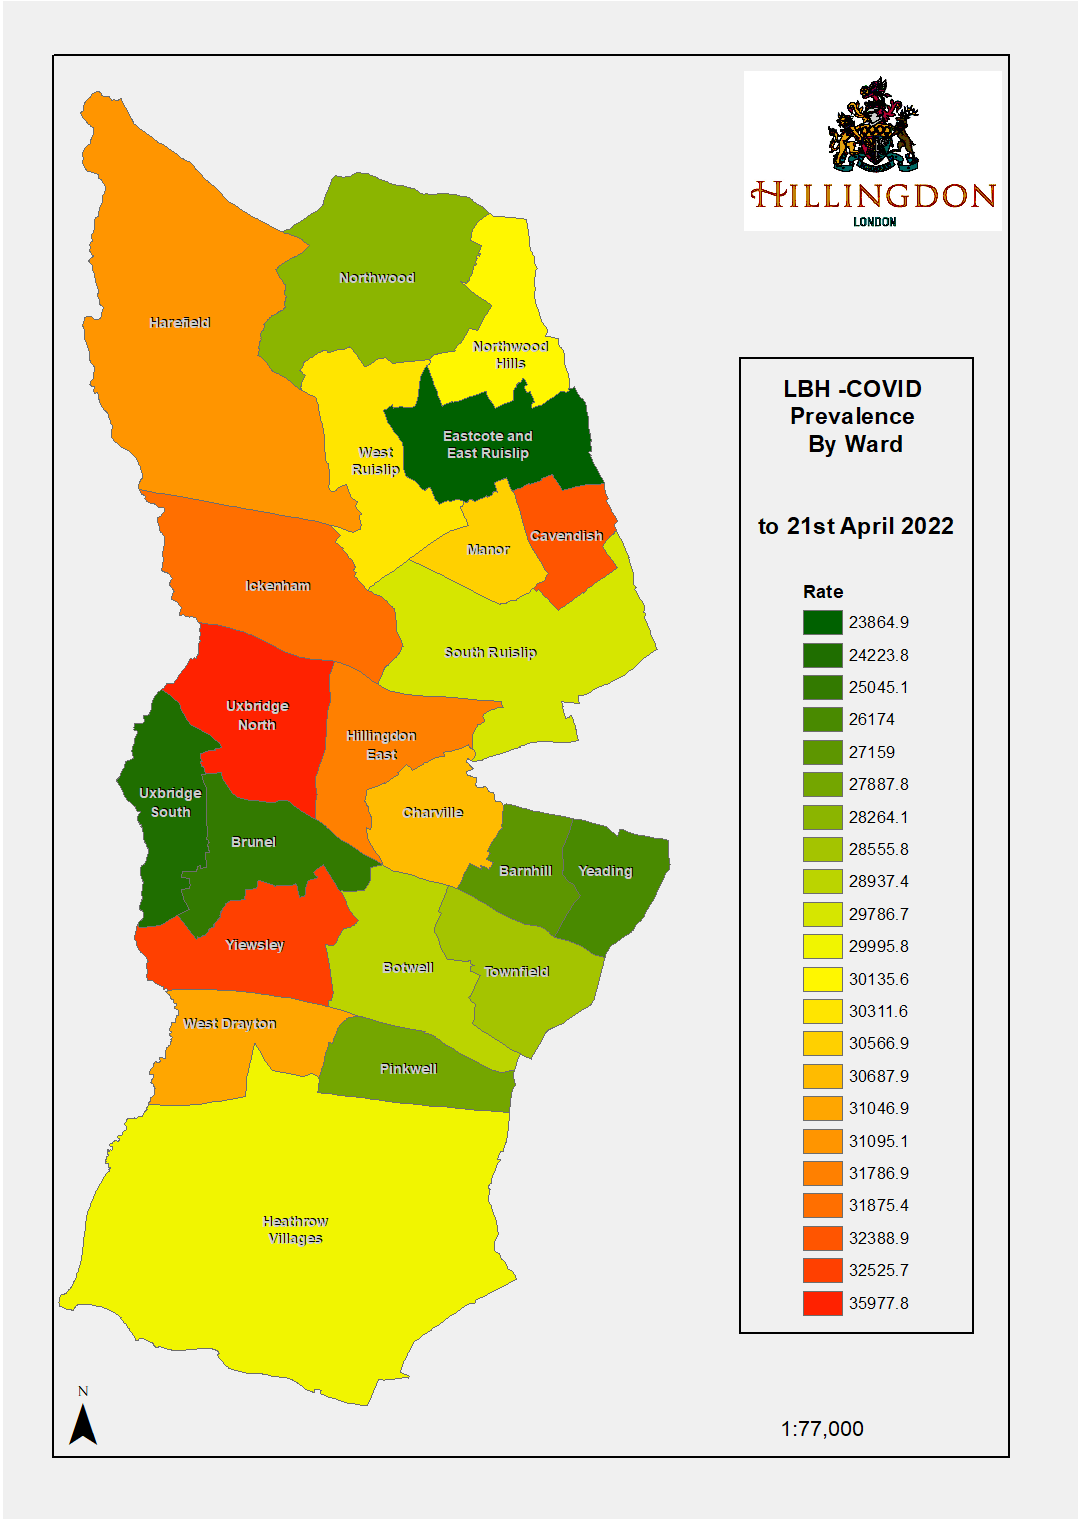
HILLINGDON
LONDON

Northwood
Harefield
Northwood Hills
West Ruislip
Eastcote and East Ruislip
Cavendish
Manor
Ickenham
South Ruislip
Uxbridge North
Hillingdon East
Uxbridge South
Charville
Brunel
Barnhill
Yeading
Yiewsley
Botwell
Townfield
West Drayton
Pinkwell
Heathrow Villages

LBH -COVID Prevalence By Ward

to 21st April 2022

Rate
23864.9
24223.8
25045.1
26174
27159
27887.8
28264.1
28555.8
28937.4
29786.7
29995.8
30135.6
30311.6
30566.9
30687.9
31046.9
31095.1
31786.9
31875.4
32388.9
32525.7
35977.8

N

1:77,000